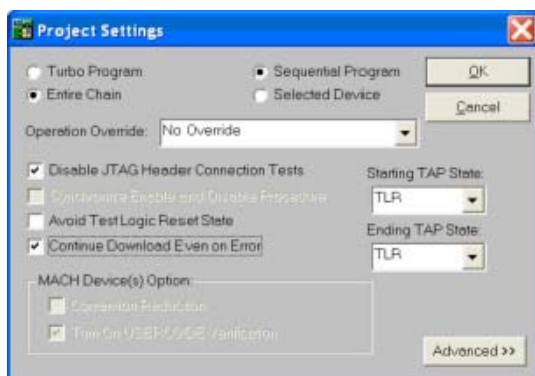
Project Settings

Turbo Program
Entire Chain
Sequential Program
Selected Device
OK
Cancel

Operation Override: No Override

Disable JTAG Header Connection Tests
Synchronize Enable and Disable Procedure
Avoid Test Logic Reset State
Continue Download Even on Error

Starting TAP State:
TLR
Ending TAP State:
TLR

MACH Device(s) Option:
Conversion Reduction
Turn On USERCODE Verification

Advanced >>